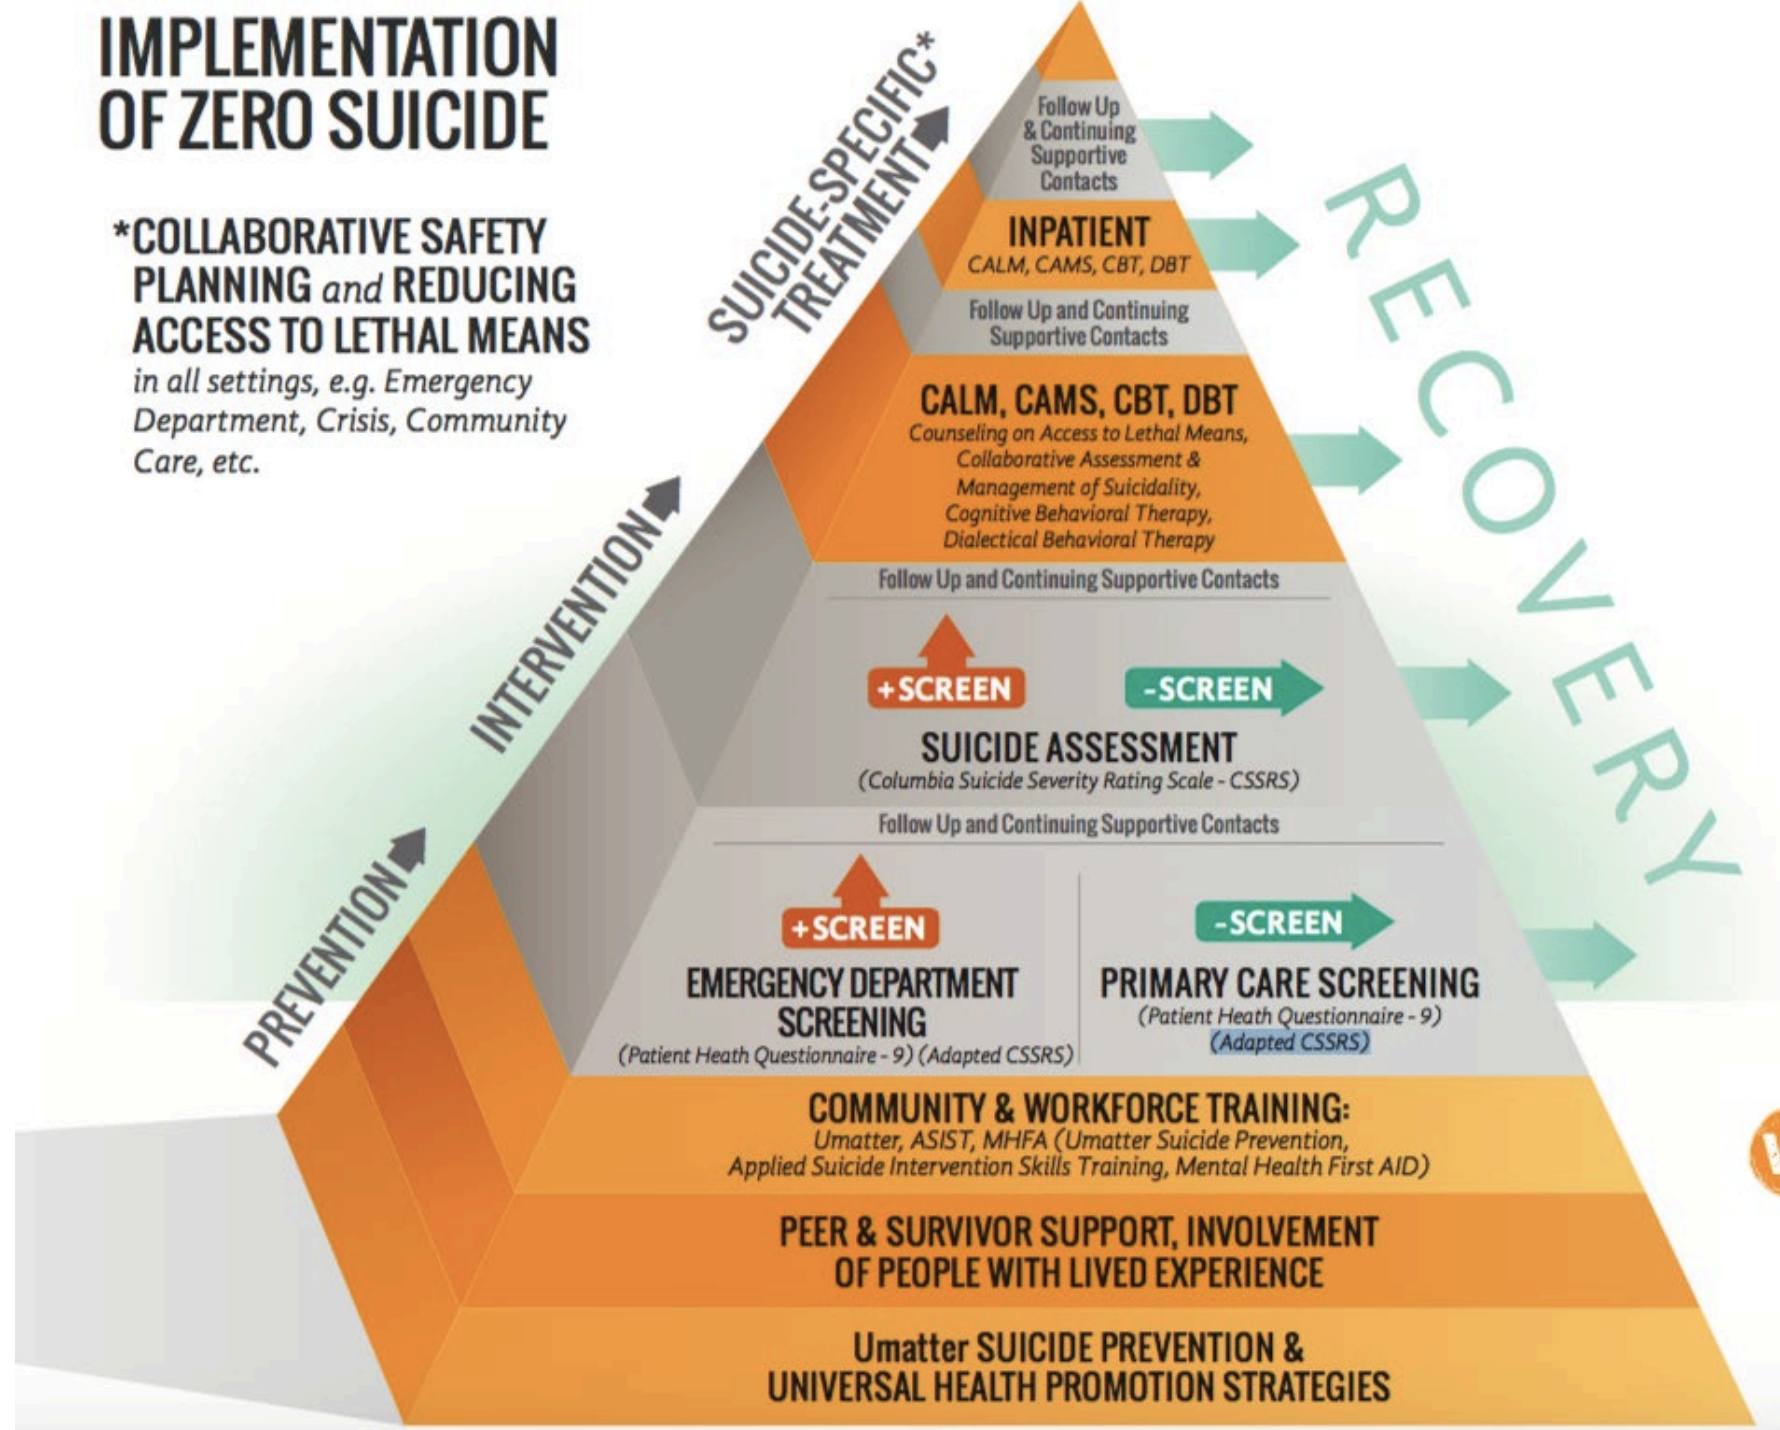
IMPLEMENTATION OF ZERO SUICIDE

*COLLABORATIVE SAFETY PLANNING and REDUCING ACCESS TO LETHAL MEANS in all settings, e.g. Emergency Department, Crisis, Community Care, etc.

SUICIDE-SPECIFIC* TREATMENT

INTERVENTION

PREVENTION

RECOVERY

Follow Up & Continuing Supportive Contacts

INPATIENT
CALM, CAMS, CBT, DBT

Follow Up and Continuing Supportive Contacts

CALM, CAMS, CBT, DBT
Counseling on Access to Lethal Means, Collaborative Assessment & Management of Suicidality, Cognitive Behavioral Therapy, Dialectical Behavioral Therapy

Follow Up and Continuing Supportive Contacts

+SCREEN

-SCREEN

SUICIDE ASSESSMENT
(Columbia Suicide Severity Rating Scale - CSSRS)

Follow Up and Continuing Supportive Contacts

+SCREEN

EMERGENCY DEPARTMENT SCREENING
(Patient Heath Questionnaire - 9) (Adapted CSSRS)

-SCREEN

PRIMARY CARE SCREENING
(Patient Heath Questionnaire - 9)
(Adapted CSSRS)

COMMUNITY & WORKFORCE TRAINING:
Umatter, ASIST, MHFA (Umatter Suicide Prevention, Applied Suicide Intervention Skills Training, Mental Health First AID)

PEER & SURVIVOR SUPPORT, INVOLVEMENT OF PEOPLE WITH LIVED EXPERIENCE

Umatter SUICIDE PREVENTION & UNIVERSAL HEALTH PROMOTION STRATEGIES